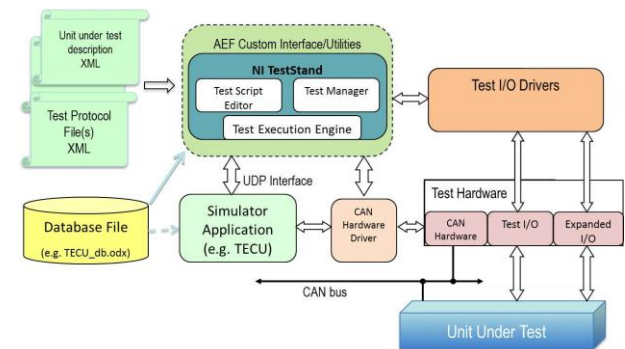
Unit under test description XML

Test Protocol File(s) XML

AEF Custom Interface/Utilities

NI TestStand

Test Script Editor

Test Manager

Test Execution Engine

Test I/O Drivers

UDP Interface

Database File

(e.g. TECU_db.odx)

Simulator Application (e.g. TECU)

CAN Hardware Driver

Test Hardware

CAN Hardware

Test I/O

Expanded I/O

CAN bus

Unit Under Test